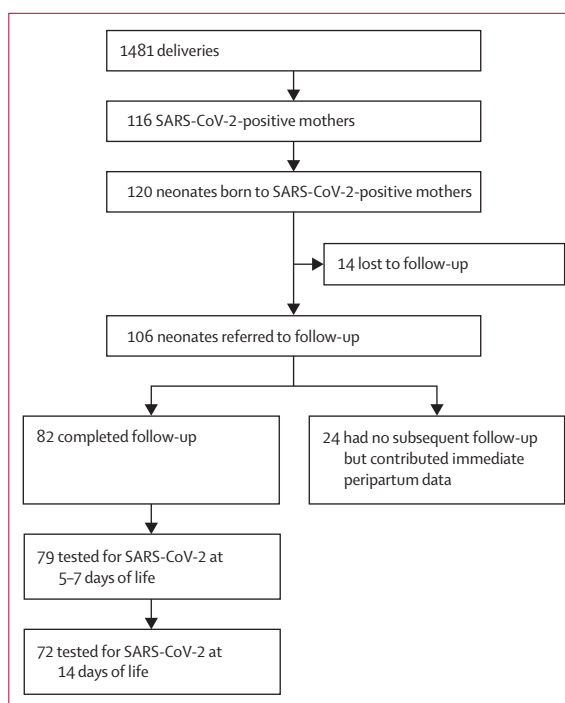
1481 deliveries

116 SARS-CoV-2-positive mothers

120 neonates born to SARS-CoV-2-positive mothers

14 lost to follow-up

106 neonates referred to follow-up

82 completed follow-up

24 had no subsequent follow-up but contributed immediate peripartum data

79 tested for SARS-CoV-2 at 5–7 days of life

72 tested for SARS-CoV-2 at 14 days of life